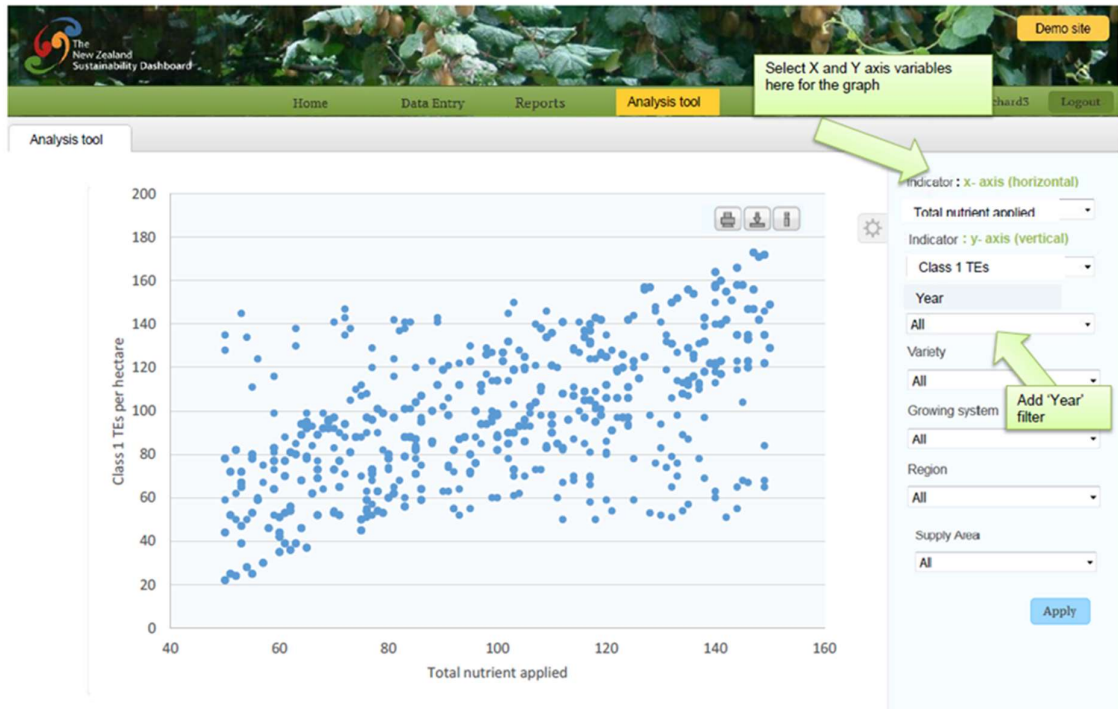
The New Zealand Sustainability Dashboard

Demo site

Home Data Entry Reports Analysis tool

Select X and Y axis variables here for the graph

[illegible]chard3 Logout

Analysis tool

Indicator : x- axis (horizontal)

Total nutrient applied

Indicator : y- axis (vertical)

Class 1 TEs

Year

All

Variety

All

Add 'Year' filter

Growing system

All

Region

All

Supply Area

All

Apply

200
180
160
140
120
100
80
60
40
20
0

Class 1 TEs per hectare

40 60 80 100 120 140 160

Total nutrient applied